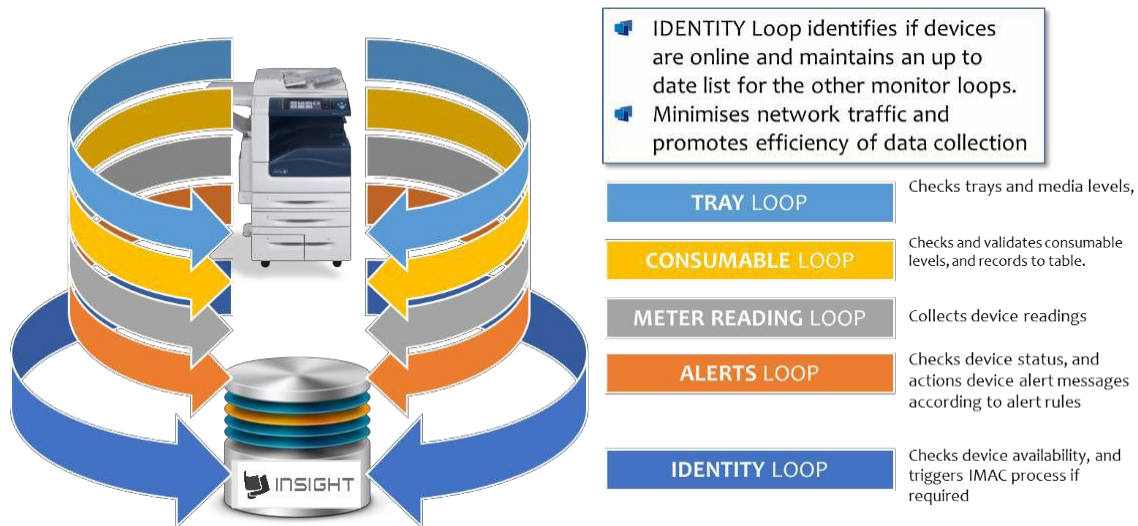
IDENTITY Loop identifies if devices are online and maintains an up to date list for the other monitor loops.

Minimises network traffic and promotes efficiency of data collection

TRAY LOOP

Checks trays and media levels,

CONSUMABLE LOOP

Checks and validates consumable levels, and records to table.

METER READING LOOP

Collects device readings

ALERTS LOOP

Checks device status, and actions device alert messages according to alert rules

IDENTITY LOOP

Checks device availability, and triggers IMAC process if required

INSIGHT